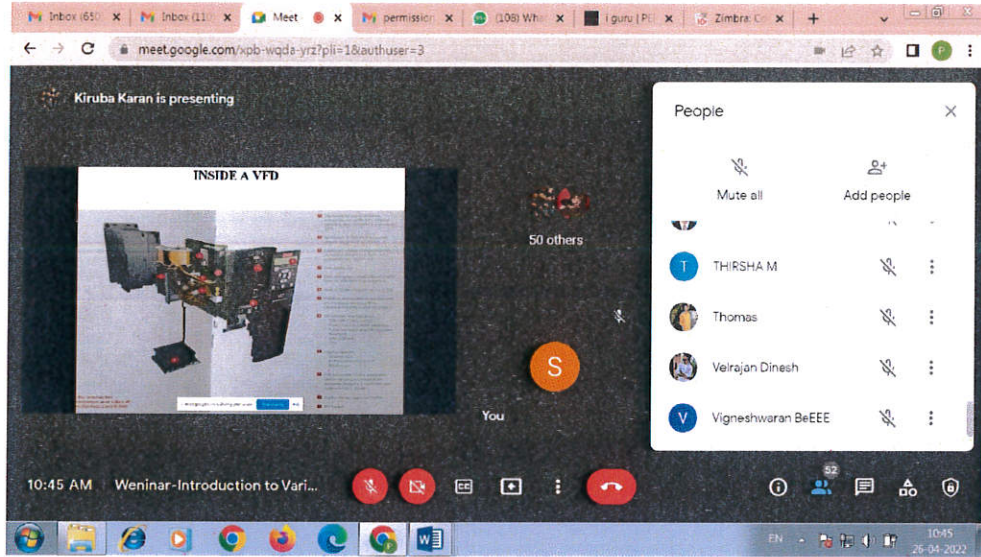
M Inbox (650 ×
M Inbox (11( ×
Meet ×
M permission ×
(108) Wh ×
i guru | PL ×
Zimbra: C ×
+

meet.google.com/xpb-wqda-yrz?pli=1&authuser=3

Kiruba Karan is presenting

INSIDE A VFD

50 others

S

You

People

Mute all

Add people

T THIRSHA M

Thomas

Velrajan Dinesh

V Vigneshwaran BeEEE

10:45 AM Weninar-Introduction to Vari...

CC

52

EN

10:45
26-04-2022